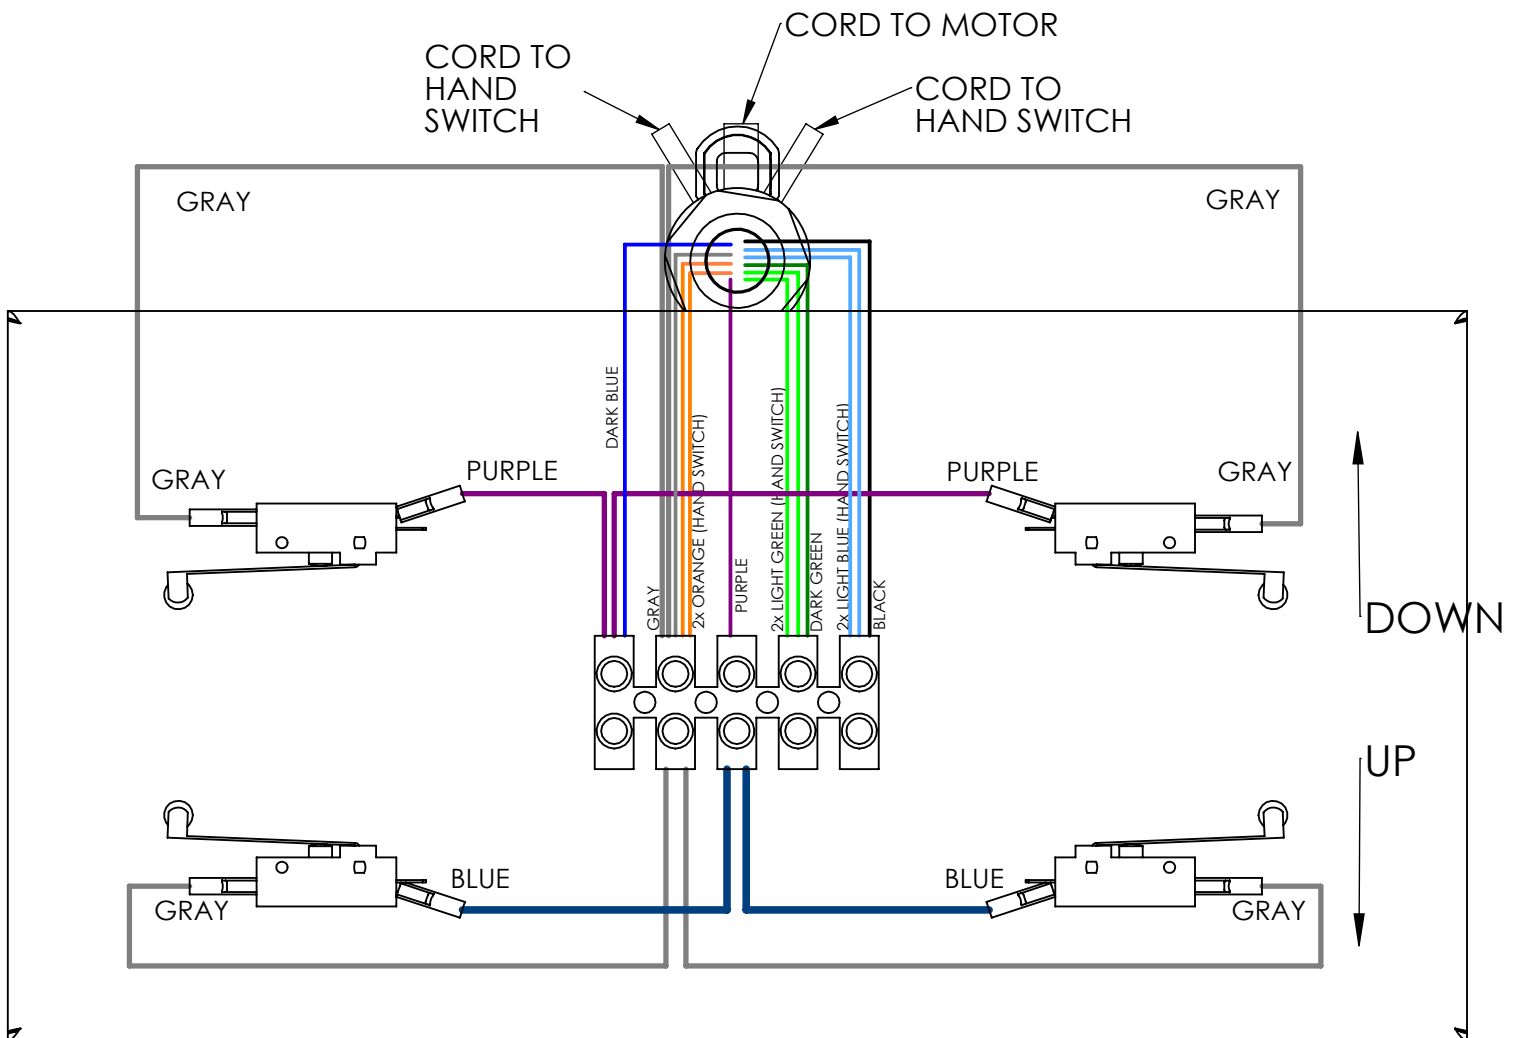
CORD TO MOTOR

CORD TO HAND SWITCH

CORD TO HAND SWITCH

GRAY

GRAY

GRAY

PURPLE

PURPLE

GRAY

DARK BLUE

GRAY

2x ORANGE (HAND SWITCH)

PURPLE

2x LIGHT GREEN (HAND SWITCH)

DARK GREEN

2x LIGHT BLUE (HAND SWITCH)

BLACK

DOWN

UP

BLUE

BLUE

GRAY

GRAY